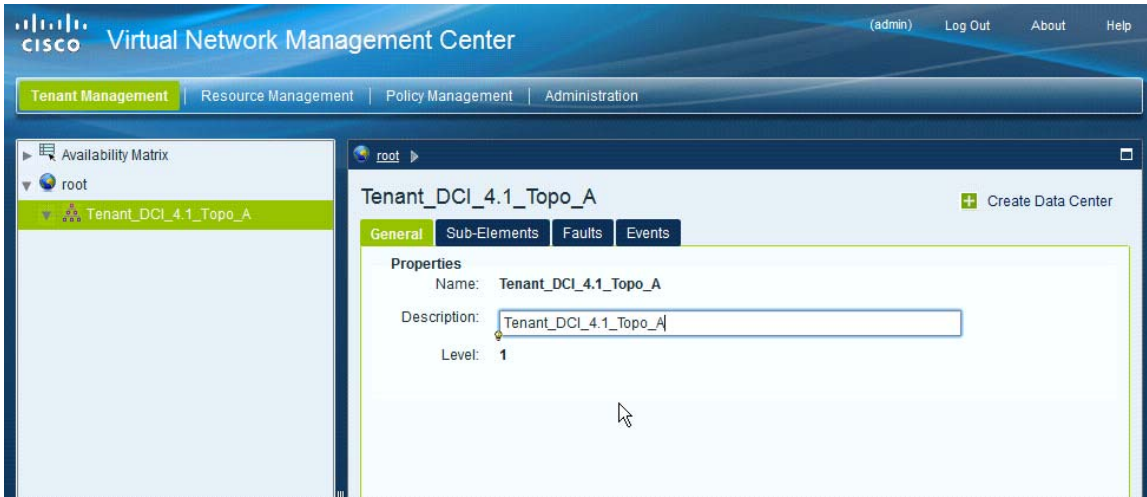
cisco Virtual Network Management Center

(admin) Log Out About Help

Tenant Management | Resource Management | Policy Management | Administration

Availability Matrix
root
Tenant_DCI_4.1_Topo_A

root

Tenant_DCI_4.1_Topo_A

Create Data Center

General Sub-Elements Faults Events

Properties
Name: Tenant_DCI_4.1_Topo_A

Description: Tenant_DCI_4.1_Topo_A

Level: 1